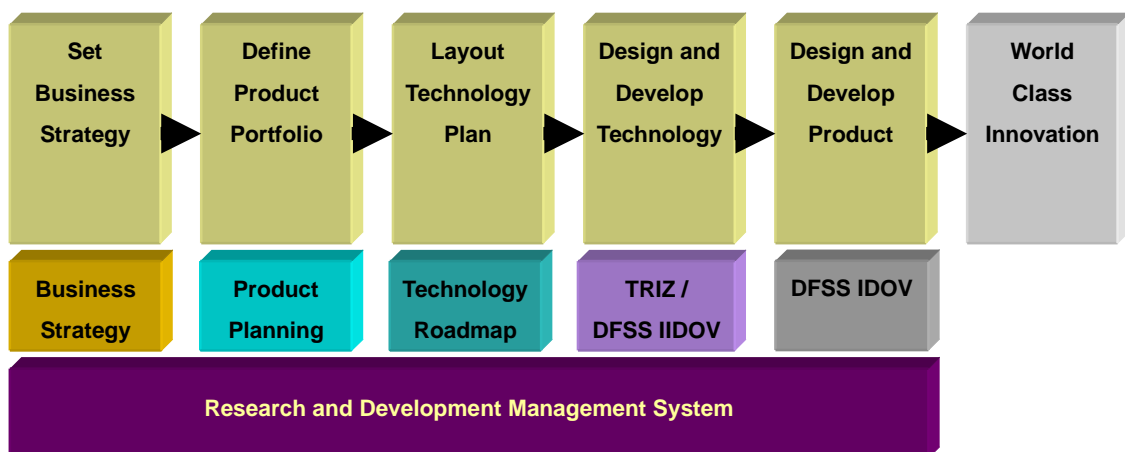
Set Business Strategy

Define Product Portfolio

Layout Technology Plan

Design and Develop Technology

Design and Develop Product

World Class Innovation

Business Strategy

Product Planning

Technology Roadmap

TRIZ / DFSS IIDOV

DFSS IDOV

Research and Development Management System